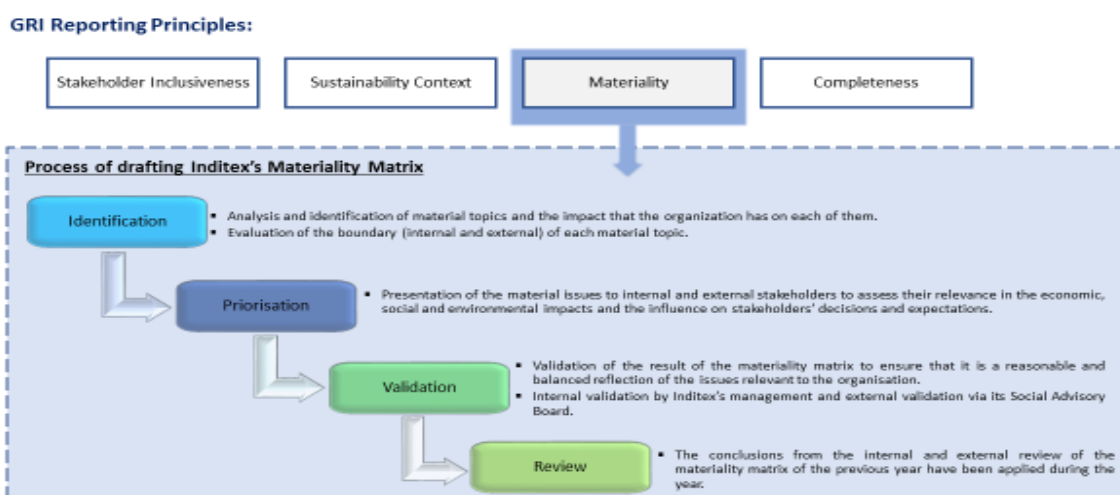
GRI Reporting Principles:

Stakeholder Inclusiveness

Sustainability Context

Materiality

Completeness

Process of drafting Inditex's Materiality Matrix

Identification

- Analysis and identification of material topics and the impact that the organization has on each of them.
- Evaluation of the boundary (internal and external) of each material topic.

Priorisation

- Presentation of the material issues to internal and external stakeholders to assess their relevance in the economic, social and environmental impacts and the influence on stakeholders' decisions and expectations.

Validation

- Validation of the result of the materiality matrix to ensure that it is a reasonable and balanced reflection of the issues relevant to the organisation.
- Internal validation by Inditex's management and external validation via its Social Advisory Board.

Review

- The conclusions from the internal and external review of the materiality matrix of the previous year have been applied during the year.